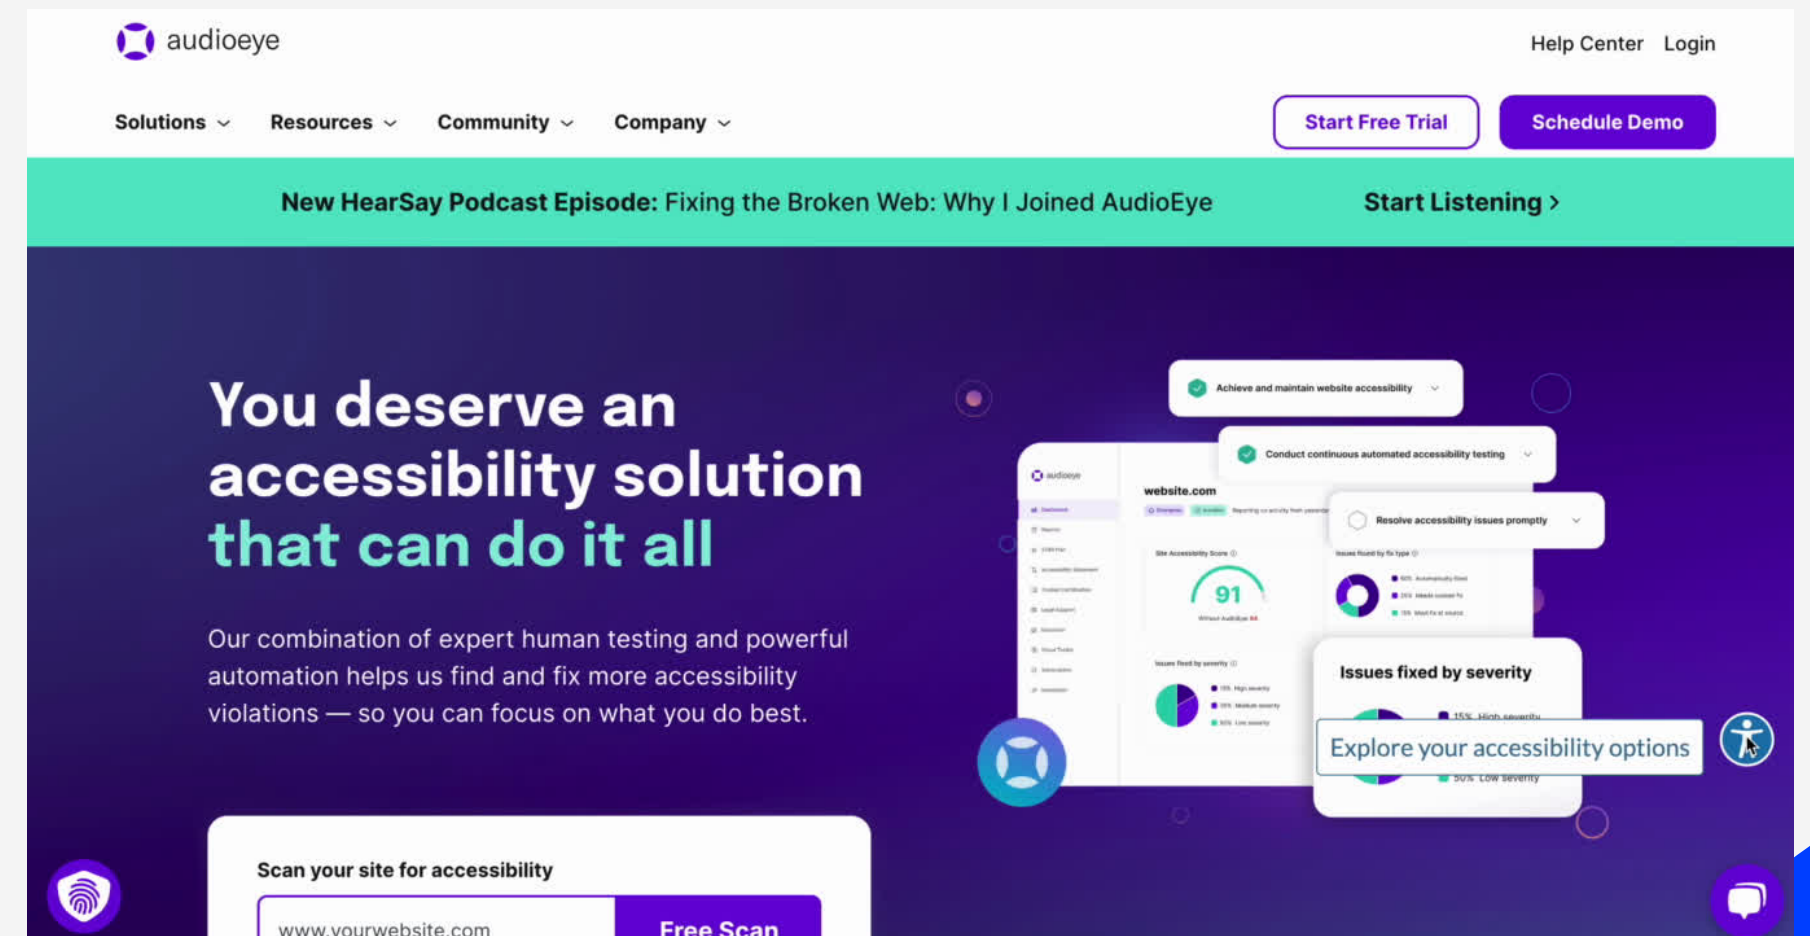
audioeye

Help Center Login

Solutions Resources Community Company

Start Free Trial Schedule Demo

New HearSay Podcast Episode: Fixing the Broken Web: Why I Joined AudioEye Start Listening >

You deserve an accessibility solution that can do it all

Our combination of expert human testing and powerful automation helps us find and fix more accessibility violations — so you can focus on what you do best.

Achieve and maintain website accessibility

Conduct continuous automated accessibility testing

audioeye

website.com

Resolve accessibility issues promptly

91

Issues fixed by severity

15% High severity

Explore your accessibility options

50% Low severity

Scan your site for accessibility

www.yourwebsite.com

Free Scan